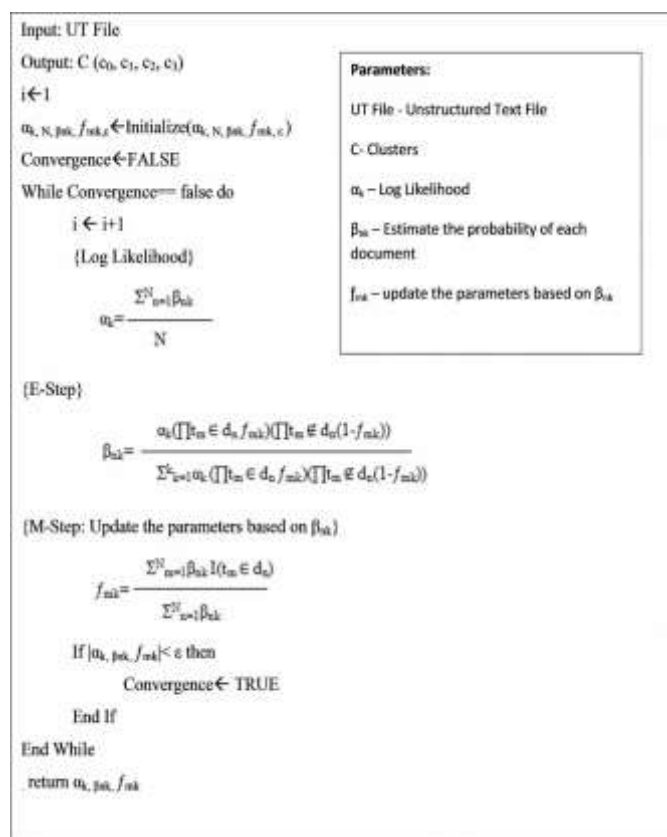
Input: UT File

Output: C ($c_0$, $c_1$, $c_2$, $c_3$)

i$\leftarrow$1

$\alpha_{k, N, \beta nk,} f_{mk,c}$$\leftarrow$Initialize($\alpha_{k, N, \beta nk,} f_{mk, c}$)

Convergence$\leftarrow$FALSE

While Convergence== false do

i $\leftarrow$ i+1

{Log Likelihood}

$\alpha_k = \frac{\Sigma^N_{n=1}\beta_{nk}}{N}$

Parameters:

UT File - Unstructured Text File

C- Clusters

$\alpha_k$ – Log Likelihood

$\beta_{nk}$ – Estimate the probability of each document

$f_{mk}$ – update the parameters based on $\beta_{nk}$

{E-Step}

$\beta_{nk} = \frac{\alpha_k(\prod t_m \in d_n f_{mk})(\prod t_m \notin d_n(1-f_{mk}))}{\Sigma^k_{k=1}\alpha_k(\prod t_m \in d_n f_{mk})(\prod t_m \notin d_n(1-f_{mk}))}$

{M-Step: Update the parameters based on $\beta_{nk}$}

$f_{mk} = \frac{\Sigma^N_{n=1}\beta_{nk} I(t_m \in d_n)}{\Sigma^N_{n=1}\beta_{nk}}$

If $|\alpha_{k, \beta nk,} f_{mk}| < \varepsilon$ then

Convergence$\leftarrow$ TRUE

End If

End While

return $\alpha_{k, \beta nk,} f_{mk}$